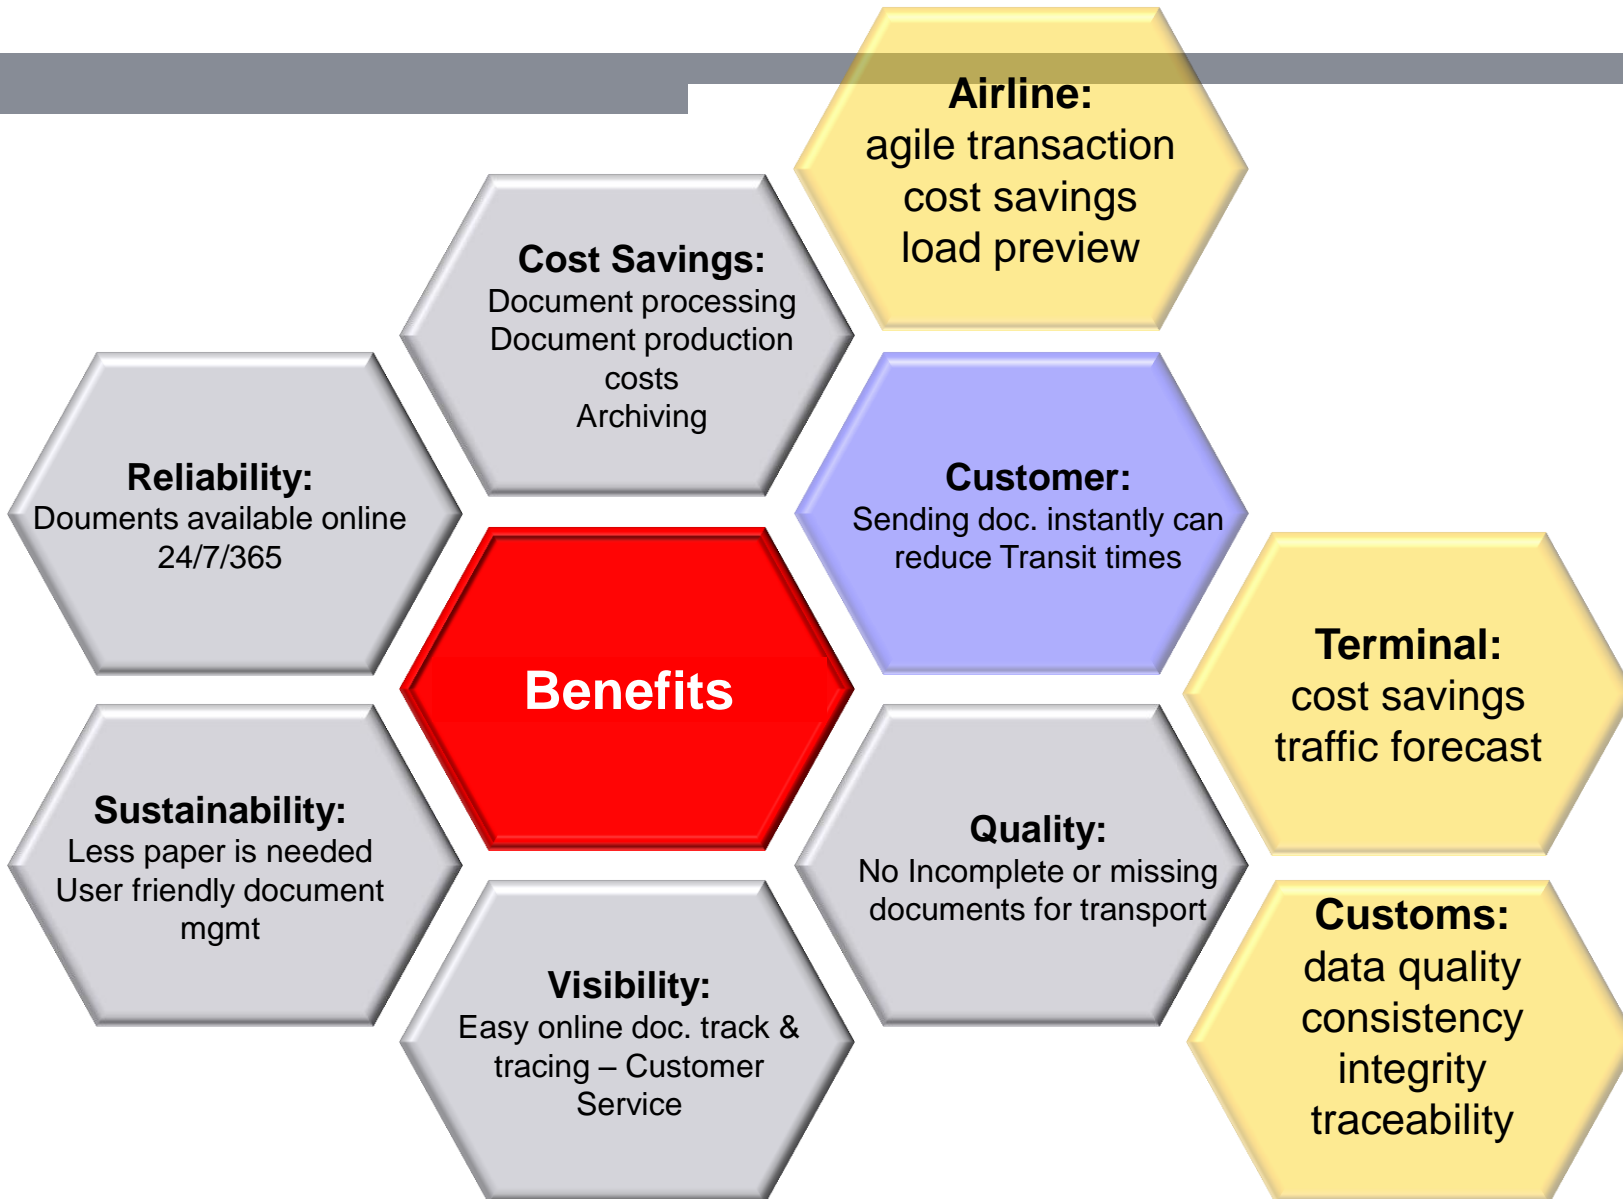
Airline:
agile transaction
cost savings
load preview

Cost Savings:
Document processing
Document production costs
Archiving

Reliability:
Douments available online 24/7/365

Customer:
Sending doc. instantly can reduce Transit times

Benefits

Terminal:
cost savings
traffic forecast

Sustainability:
Less paper is needed
User friendly document mgmt

Quality:
No Incomplete or missing documents for transport

Customs:
data quality
consistency
integrity
traceability

Visibility:
Easy online doc. track & tracing – Customer Service